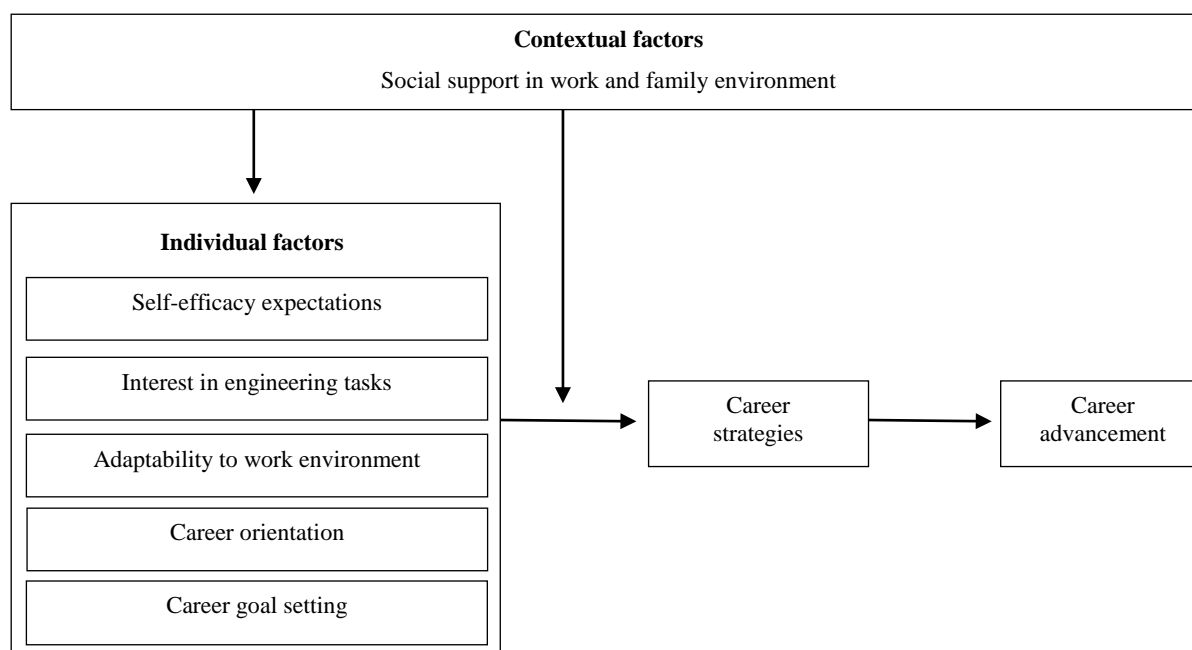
**Contextual factors**

Social support in work and family environment

**Individual factors**

Self-efficacy expectations

Interest in engineering tasks

Adaptability to work environment

Career orientation

Career goal setting

Career strategies

Career advancement